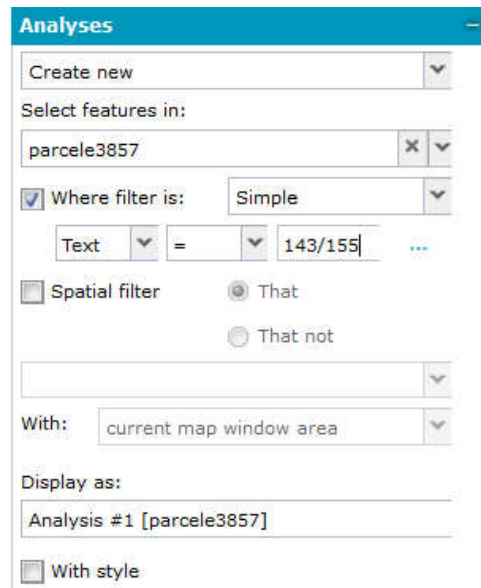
Analyses

Create new

Select features in:

parcele3857

Where filter is: Simple

Text = 143/155 ...

Spatial filter That

That not

With: current map window area

Display as:

Analysis #1 [parcele3857]

With style